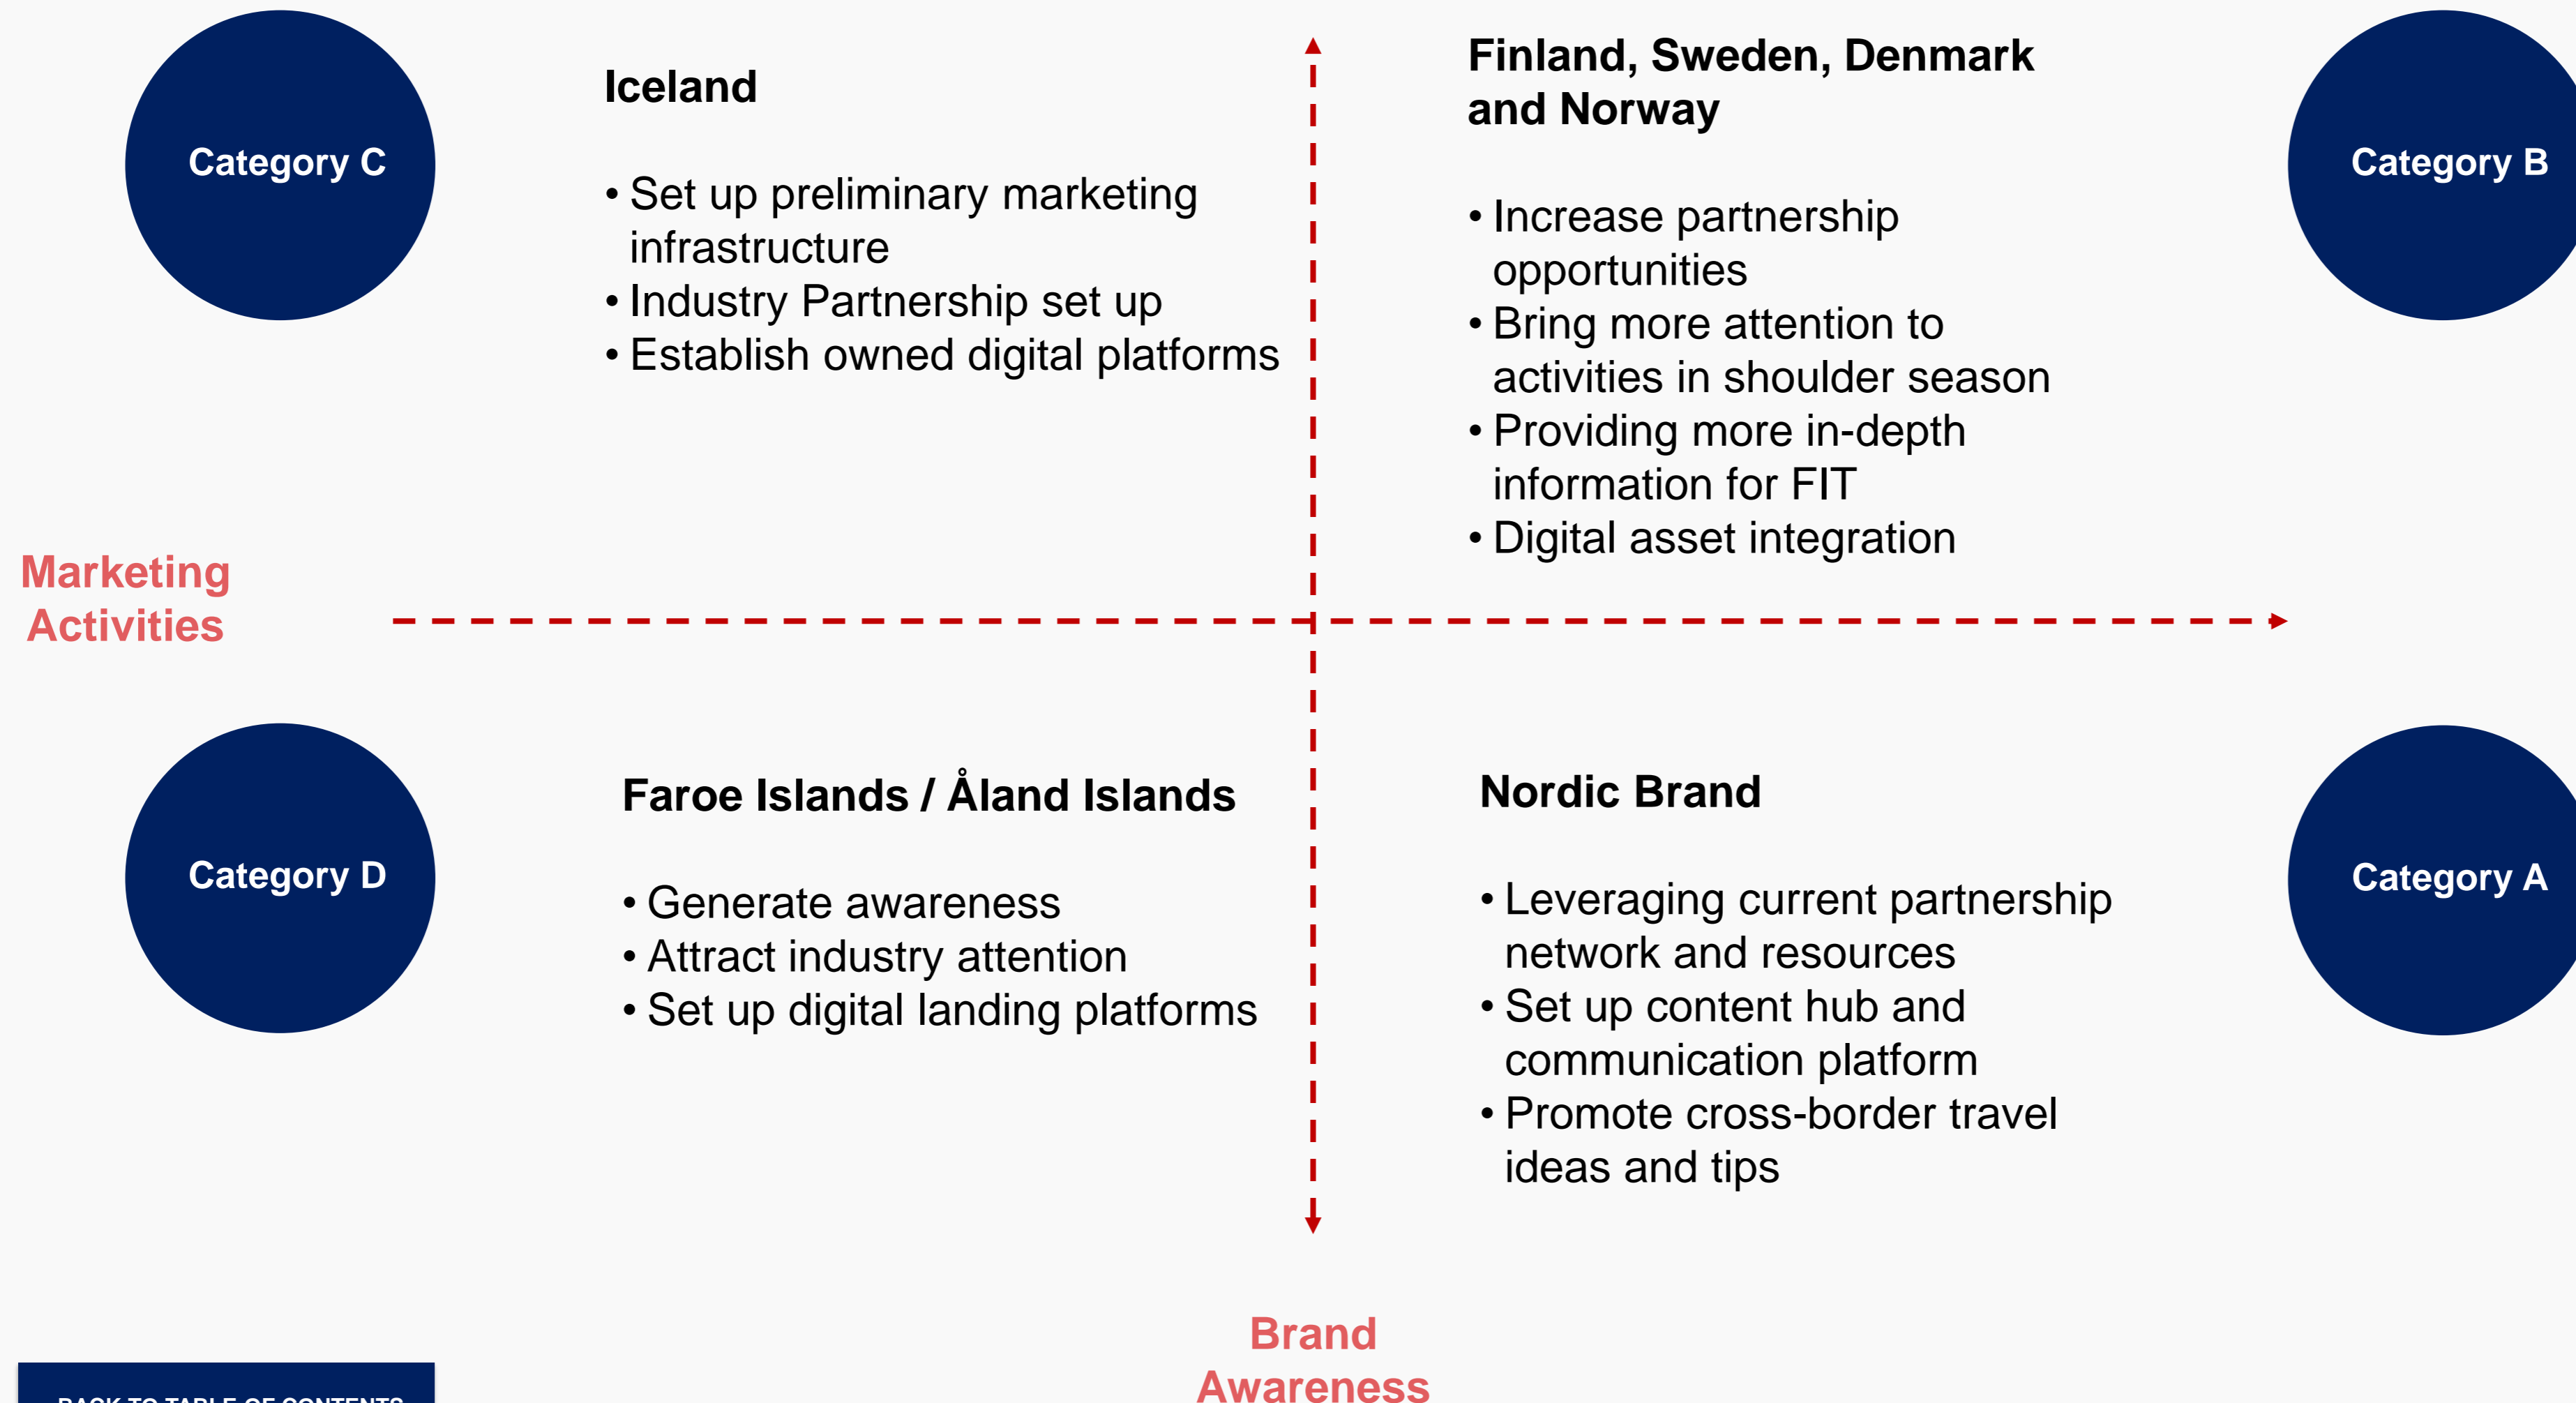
Category C

Iceland

• Set up preliminary marketing infrastructure
• Industry Partnership set up
• Establish owned digital platforms

Finland, Sweden, Denmark and Norway

• Increase partnership opportunities
• Bring more attention to activities in shoulder season
• Providing more in-depth information for FIT
• Digital asset integration

Category B

Marketing Activities

Category D

Faroe Islands / Åland Islands

• Generate awareness
• Attract industry attention
• Set up digital landing platforms

Nordic Brand

• Leveraging current partnership network and resources
• Set up content hub and communication platform
• Promote cross-border travel ideas and tips

Category A

Brand Awareness

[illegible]